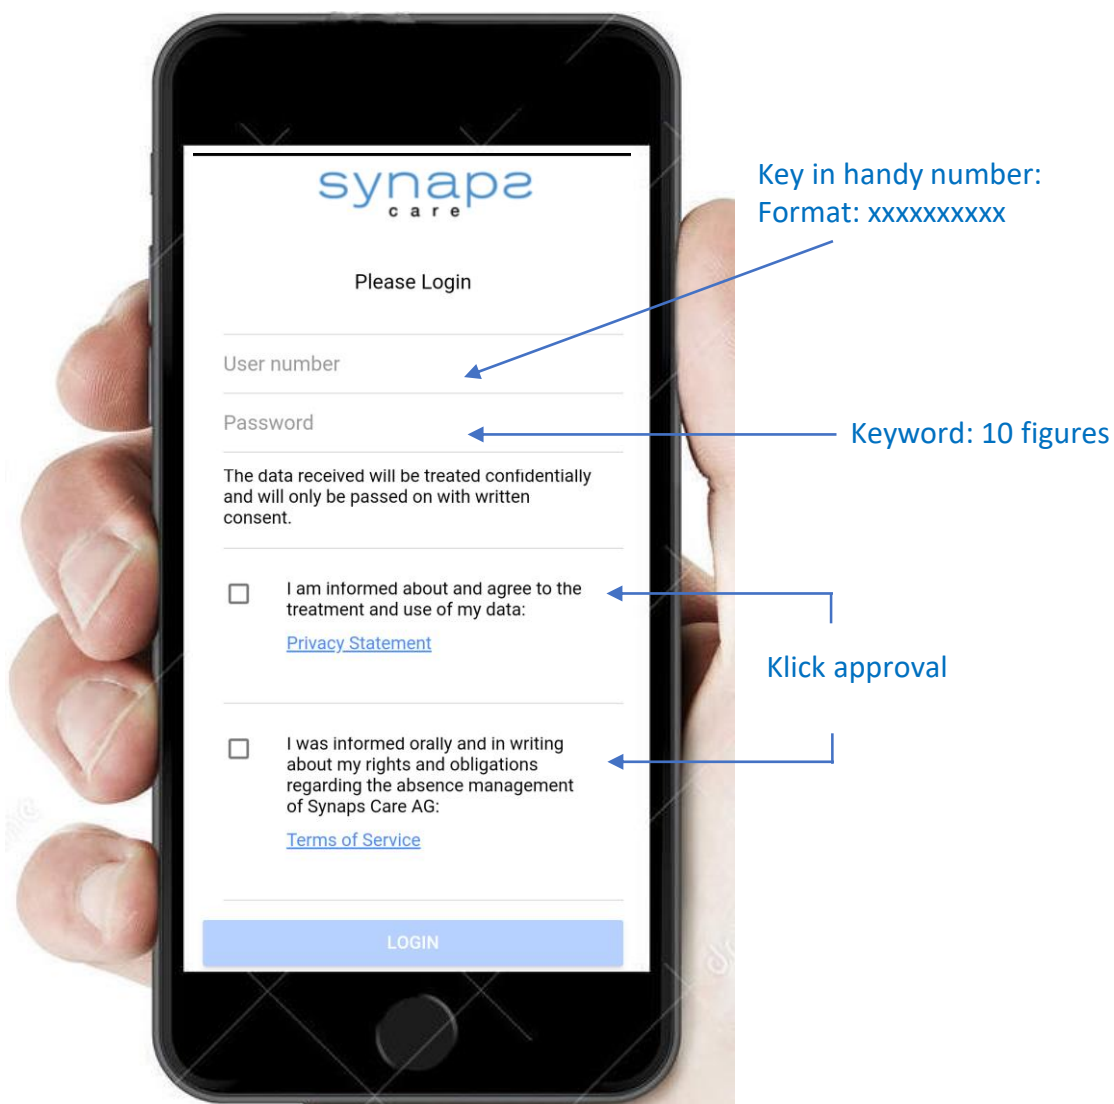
synaps
care

Please Login

User number

Password

The data received will be treated confidentially and will only be passed on with written consent.

I am informed about and agree to the treatment and use of my data:

Privacy Statement

I was informed orally and in writing about my rights and obligations regarding the absence management of Synaps Care AG:

Terms of Service

LOGIN

Key in handy number:
Format: xxxxxxxxxx

Keyword: 10 figures

Klick approval